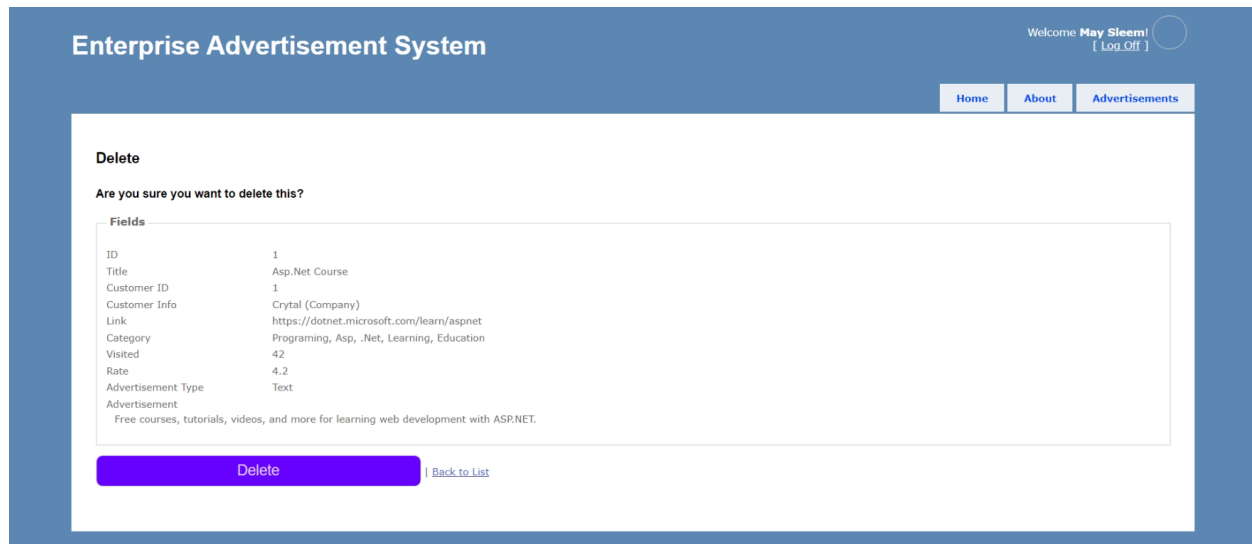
Enterprise Advertisement System

Welcome **May Sleem**!
[ Log Off ]

Home | About | Advertisements

Delete

Are you sure you want to delete this?

Fields

| | |
|---|---|
| ID | 1 |
| Title | Asp.Net Course |
| Customer ID | 1 |
| Customer Info | Crytal (Company) |
| Link | https://dotnet.microsoft.com/learn/aspnet |
| Category | Programing, Asp, .Net, Learning, Education |
| Visited | 42 |
| Rate | 4.2 |
| Advertisement Type | Text |

Advertisement
Free courses, tutorials, videos, and more for learning web development with ASP.NET.

Delete | Back to List